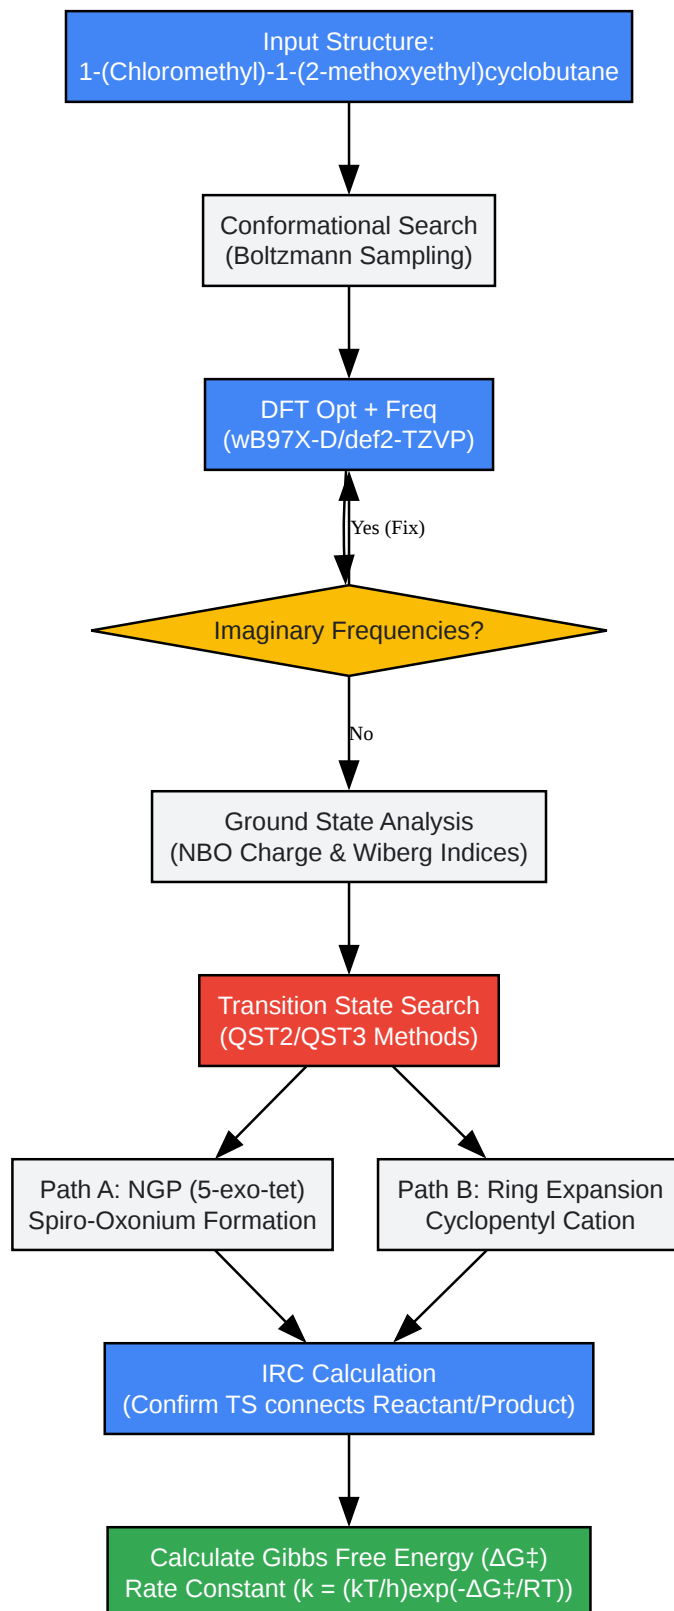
Input Structure:
1-(Chloromethyl)-1-(2-methoxyethyl)cyclobutane

Conformational Search
(Boltzmann Sampling)

DFT Opt + Freq
(wB97X-D/def2-TZVP)

Yes (Fix)

Imaginary Frequencies?

No

Ground State Analysis
(NBO Charge & Wiberg Indices)

Transition State Search
(QST2/QST3 Methods)

Path A: NGP (5-exo-tet)
Spiro-Oxonium Formation

Path B: Ring Expansion
Cyclopentyl Cation

IRC Calculation
(Confirm TS connects Reactant/Product)

Calculate Gibbs Free Energy (ΔG‡)
Rate Constant (k = (kT/h)exp(-ΔG‡/RT))